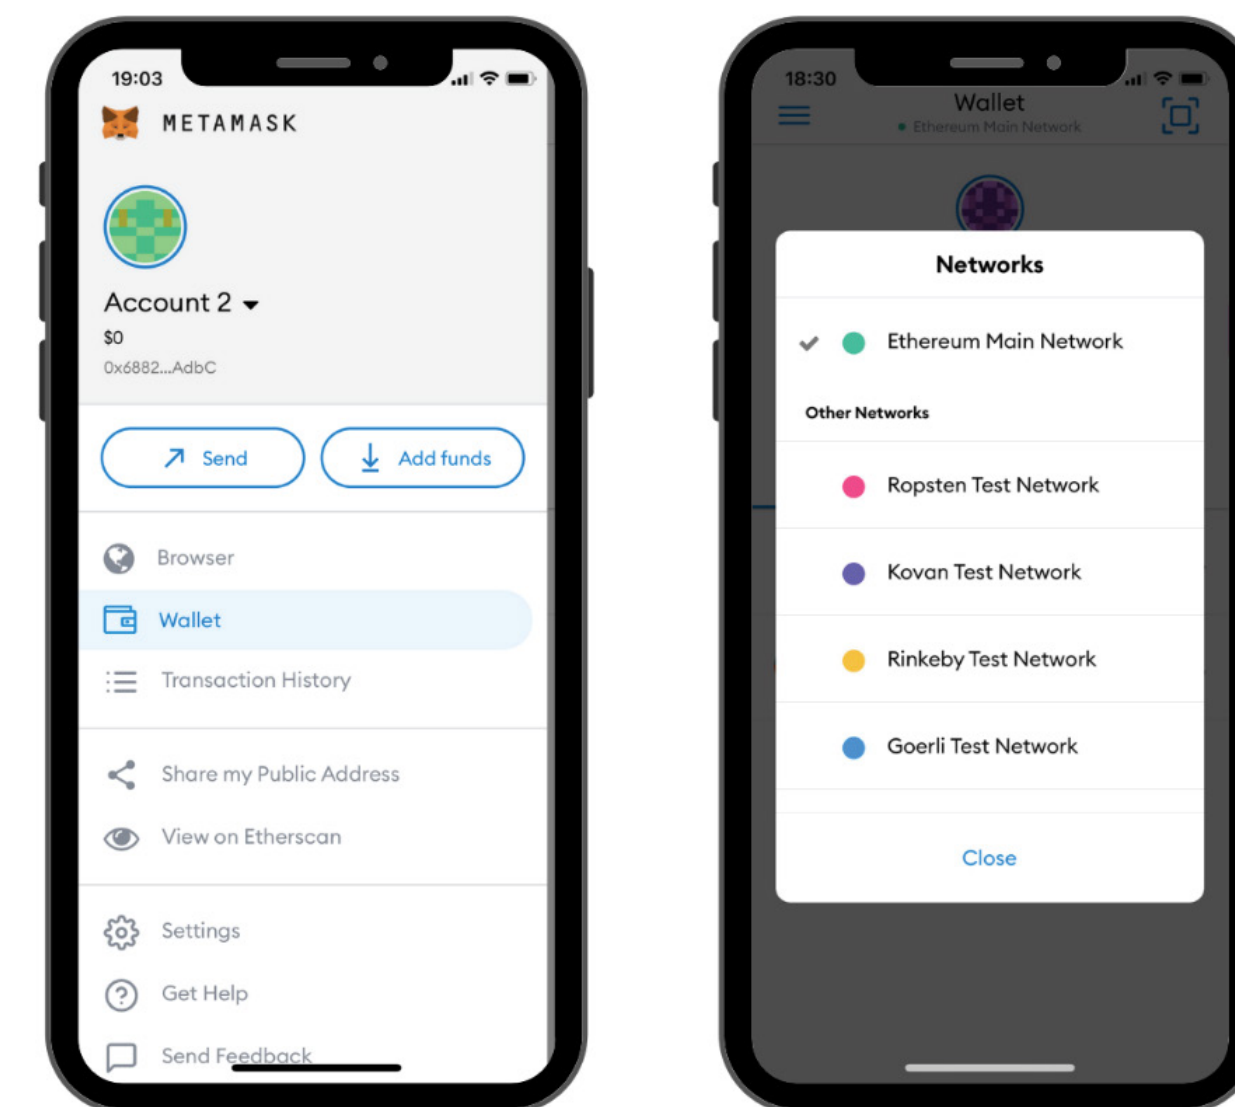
19:03

METAMASK

Account 2

$0

0x6882...AdbC

Send

Add funds

Browser

Wallet

Transaction History

Share my Public Address

View on Etherscan

Settings

Get Help

Send Feedback

18:30

Wallet

Ethereum Main Network

Networks

Ethereum Main Network

Other Networks

Ropsten Test Network

Kovan Test Network

Rinkeby Test Network

Goerli Test Network

Close